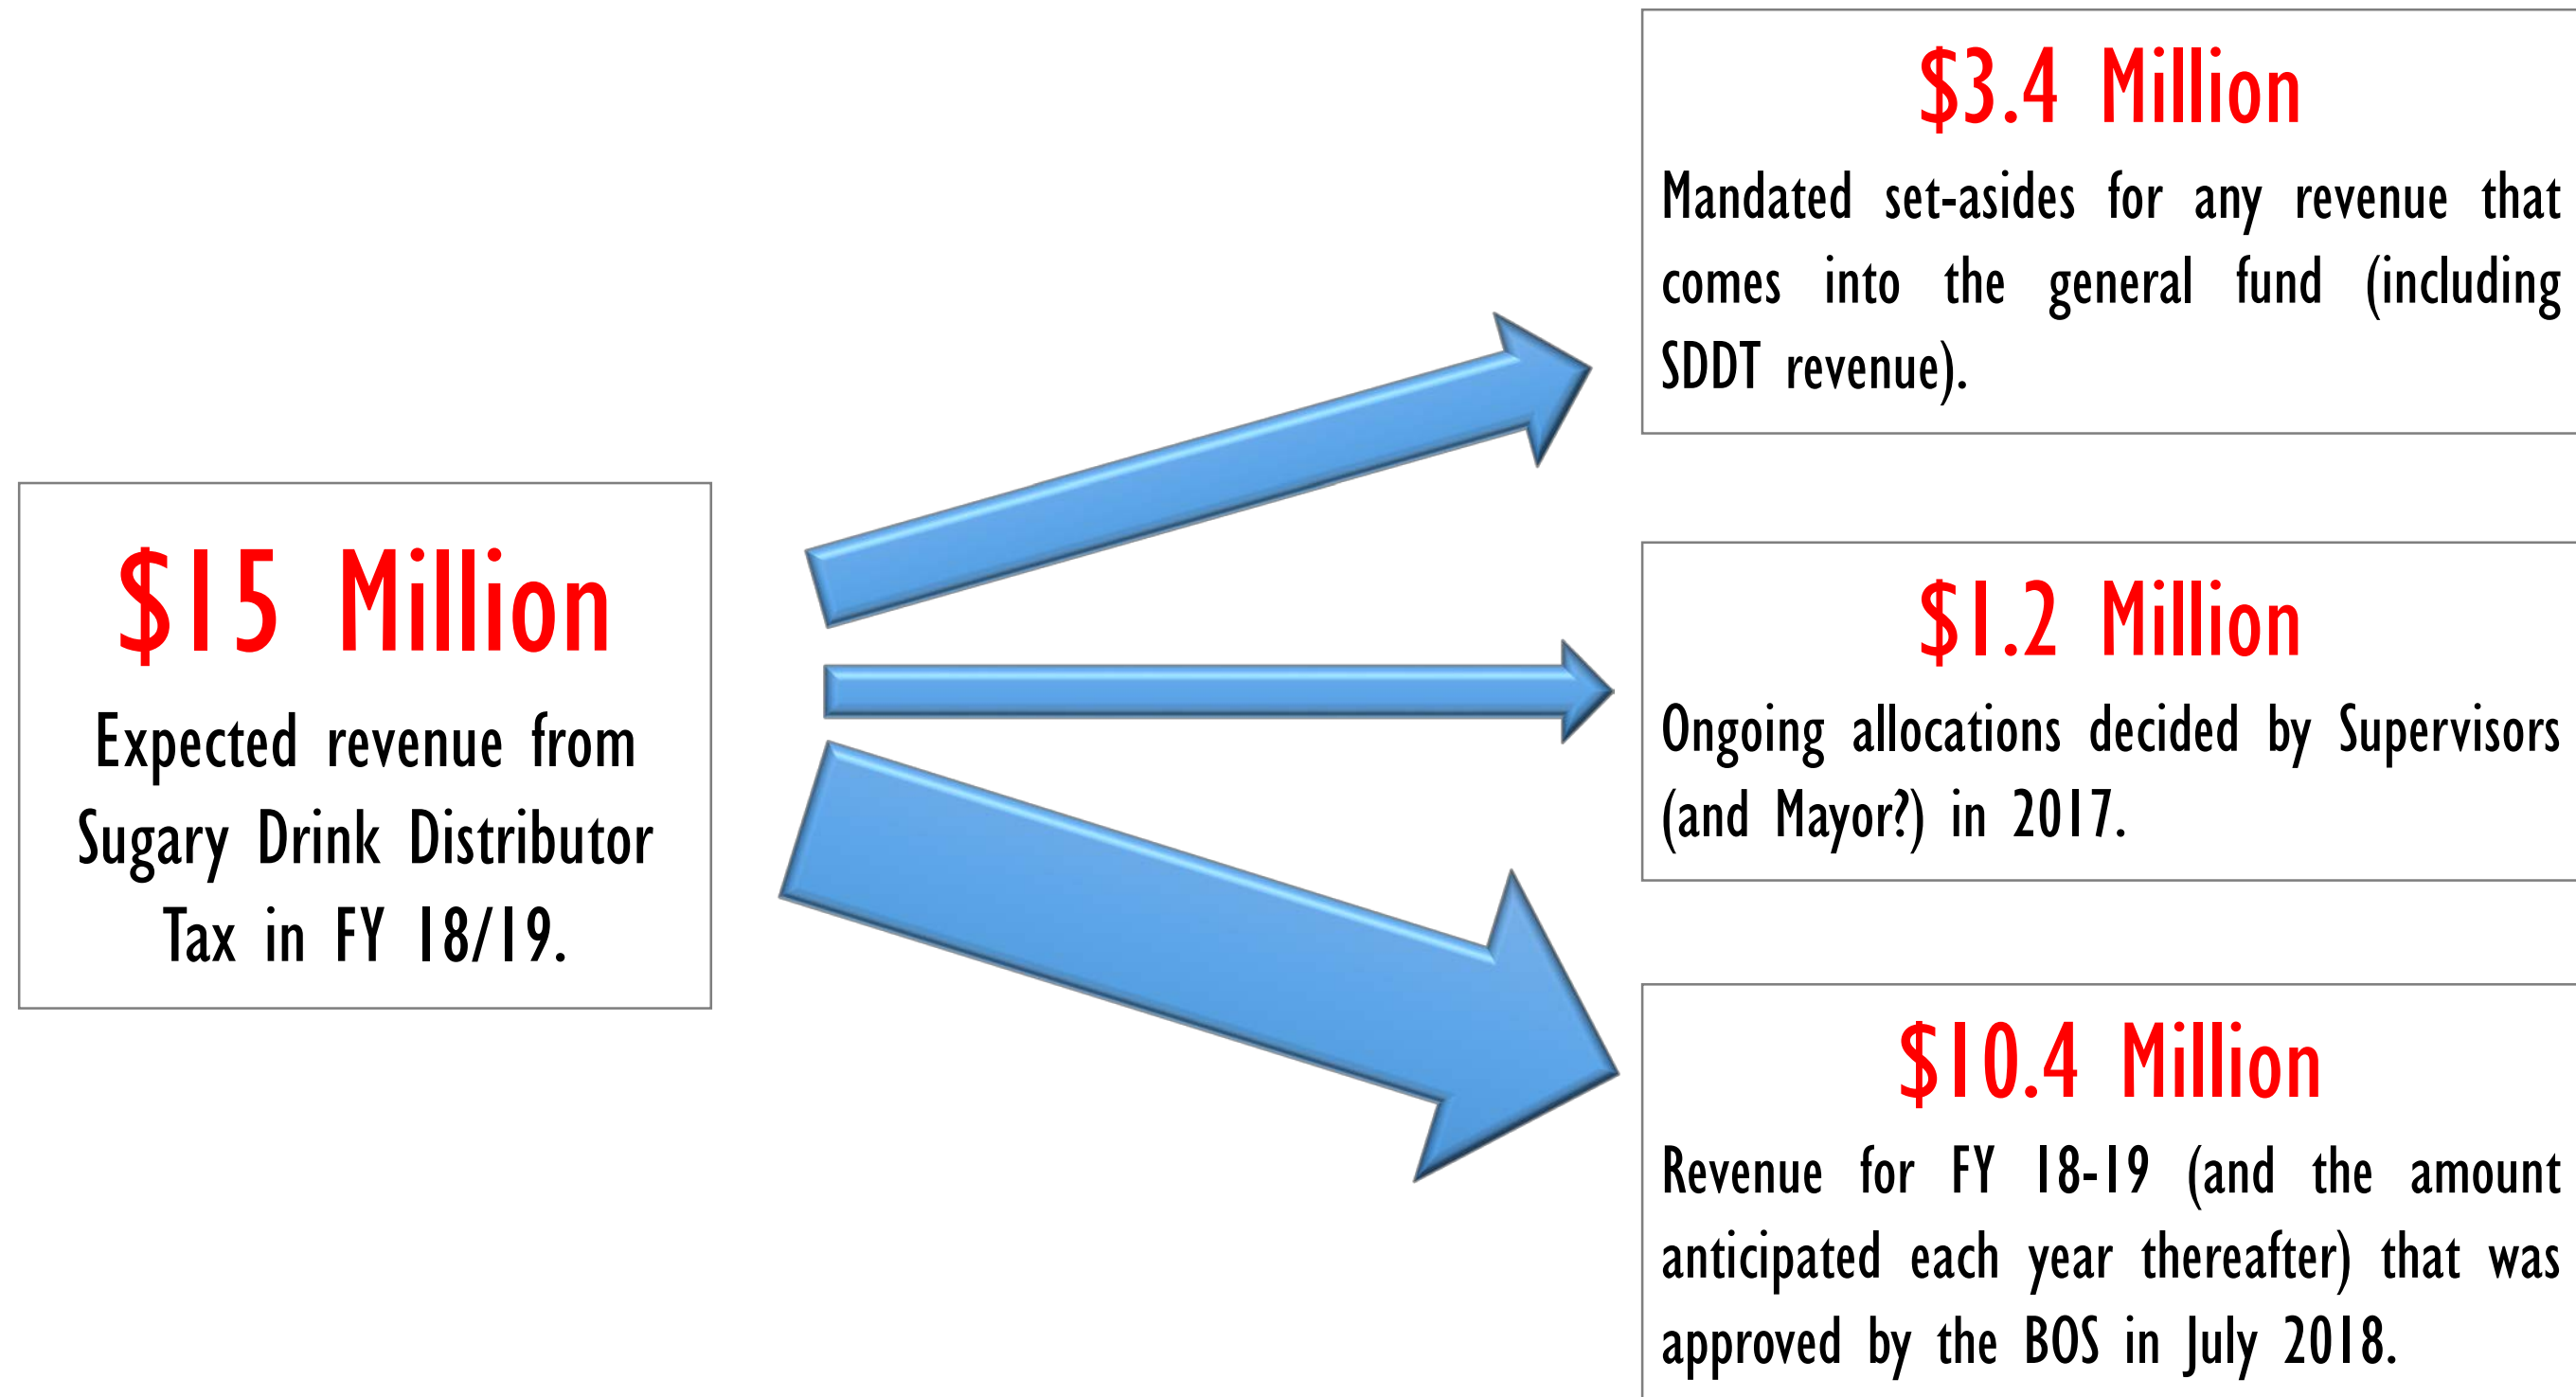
$15 Million

Expected revenue from Sugary Drink Distributor Tax in FY 18/19.

$3.4 Million

Mandated set-asides for any revenue that comes into the general fund (including SDDT revenue).

$1.2 Million

Ongoing allocations decided by Supervisors (and Mayor?) in 2017.

$10.4 Million

Revenue for FY 18-19 (and the amount anticipated each year thereafter) that was approved by the BOS in July 2018.